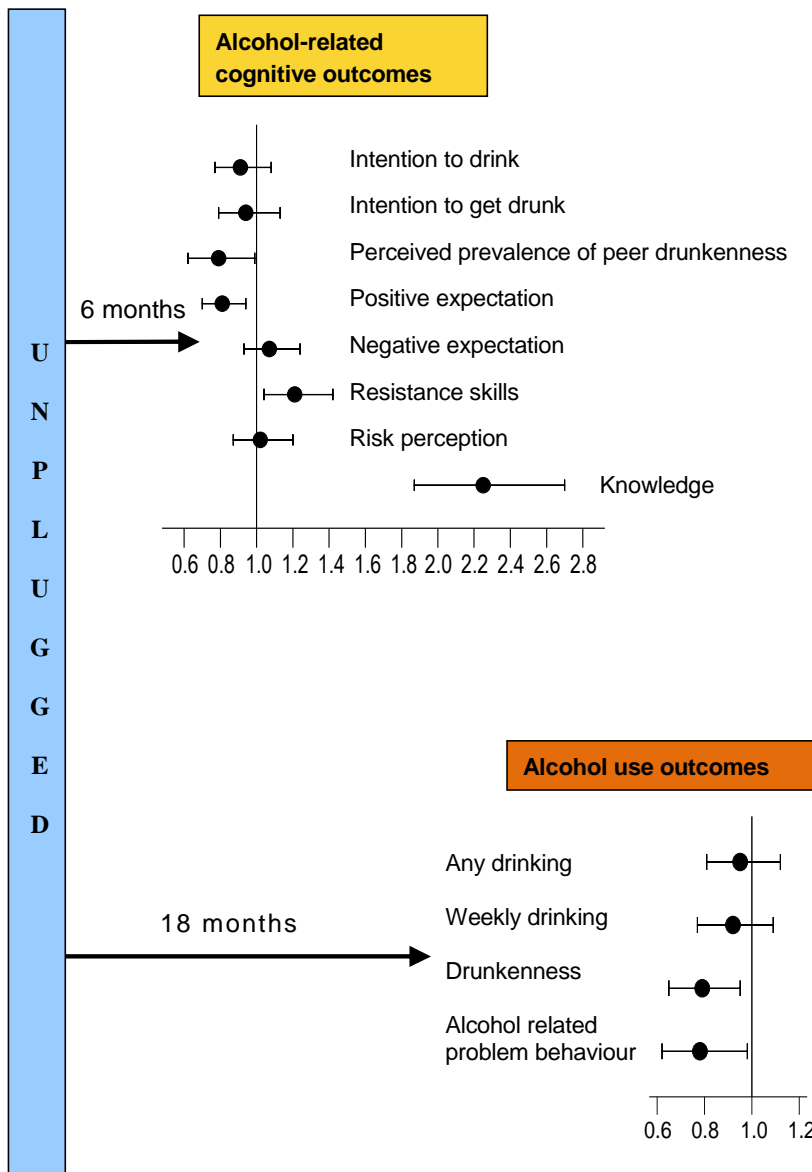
U
N
P
L
U
G
G
E
D

Alcohol-related cognitive outcomes

6 months

Intention to drink
Intention to get drunk
Perceived prevalence of peer drunkenness
Positive expectation
Negative expectation
Resistance skills
Risk perception
Knowledge

0.6 0.8 1.0 1.2 1.4 1.6 1.8 2.0 2.2 2.4 2.6 2.8

Alcohol use outcomes

18 months

Any drinking
Weekly drinking
Drunkenness
Alcohol related problem behaviour

0.6 0.8 1.0 1.2